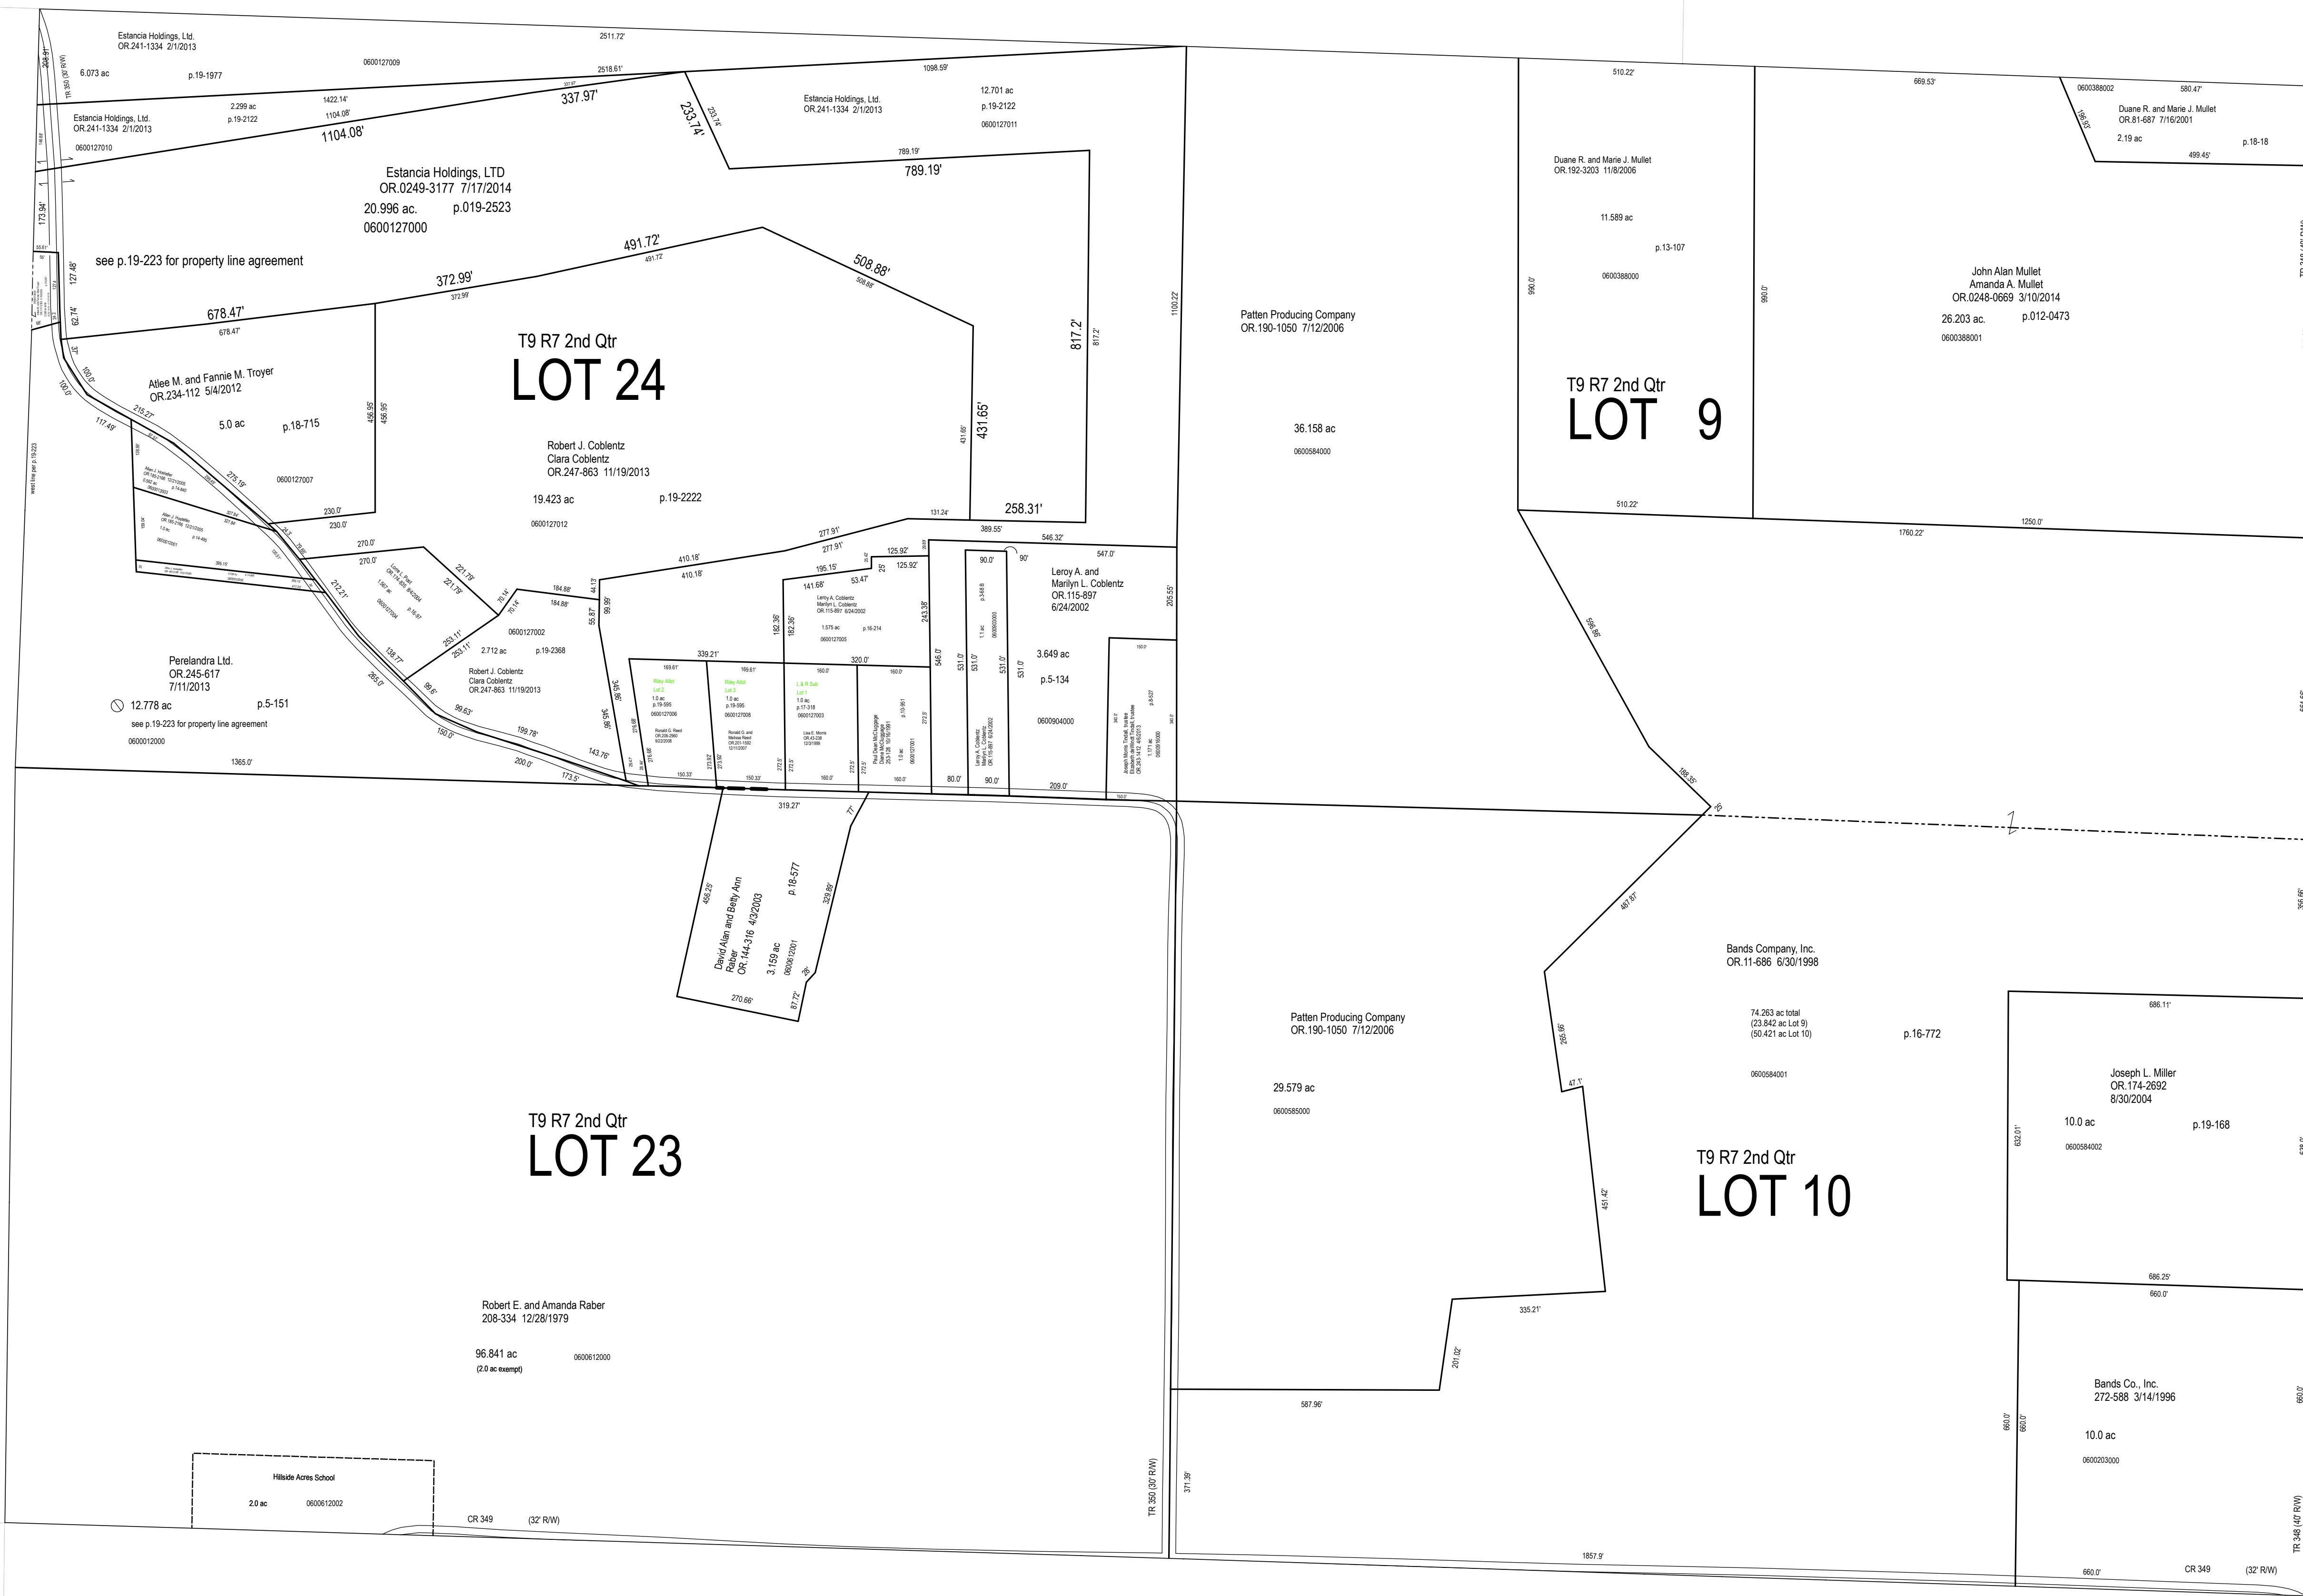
Estancia Holdings, Ltd.
OR.241-1334 2/1/2013
6.073 ac
p.19-1977
0600127009
2511.72'
2518.61'
1098.59'
Estancia Holdings, Ltd.
OR.241-1334 2/1/2013
0600127010
2.299 ac
p.19-2122
1422.14'
1104.08'
1104.08'
337.97'
233.74'
Estancia Holdings, Ltd.
OR.241-1334 2/1/2013
12.701 ac
p.19-2122
0600127011
789.19'
789.19'
Estancia Holdings, LTD
OR.0249-3177 7/17/2014
20.996 ac. p.019-2523
0600127000
see p.19-223 for property line agreement
491.72'
508.88'
372.99'
678.47'
817.2'
431.65'
173.94'
127.48'
62.74'
T9 R7 2nd Qtr
LOT 24
Atlee M. and Fannie M. Troyer
OR.234-112 5/4/2012
5.0 ac p.18-715
0600127007
456.95'
Robert J. Coblentz
Clara Coblentz
OR.247-863 11/19/2013
19.423 ac p.19-2222
0600127012
258.31'
389.55'
546.32'
547.0'
131.24'
277.91'
230.0'
270.0'
221.79'
212.21'
410.18'
184.88'
195.15'
141.68'
125.92'
53.47'
Leroy A. and
Marilyn L. Coblentz
OR.115-897
6/24/2002
3.649 ac
p.5-134
0600904000
0600127002
2.712 ac p.19-2368
Robert J. Coblentz
Clara Coblentz
OR.247-863 11/19/2013
263.11'
138.77'
339.21'
320.0'
182.36'
243.38'
546.0'
531.0'
90.0'
205.55'
Perelandra Ltd.
OR.245-617
7/11/2013
12.778 ac p.5-151
see p.19-223 for property line agreement
0600012000
1365.0'
265.0'
150.0'
200.0'
199.78'
143.76'
173.5'
319.27'
80.0'
209.0'
David Alan and Betty Ann Raber
OR.144-316 4/3/2003
3.159 ac
0600612001
p.18-577
456.25'
329.89'
270.66'
87.72'
Patten Producing Company
OR.190-1050 7/12/2006
36.158 ac
0600584000
1100.22'
Duane R. and Marie J. Mullet
OR.192-3203 11/8/2006
11.589 ac
p.13-107
0600388000
510.22'
990.0'
T9 R7 2nd Qtr
LOT 9
John Alan Mullet
Amanda A. Mullet
OR.0248-0669 3/10/2014
26.203 ac. p.012-0473
0600388001
669.53'
0600388002
Duane R. and Marie J. Mullet
OR.81-687 7/16/2001
2.19 ac p.18-18
580.47'
499.45'
1760.22'
1250.0'
598.86'
188.86'
467.87'
Bands Company, Inc.
OR.11-686 6/30/1998
74.263 ac total
(23.842 ac Lot 9)
(50.421 ac Lot 10)
p.16-772
0600584001
T9 R7 2nd Qtr
LOT 10
Joseph L. Miller
OR.174-2692
8/30/2004
10.0 ac p.19-168
0600584002
686.11'
686.25'
660.0'
Bands Co., Inc.
272-588 3/14/1996
10.0 ac
0600203000
Patten Producing Company
OR.190-1050 7/12/2006
29.579 ac
0600585000
265.66'
451.42'
335.21'
201.02'
587.96'
T9 R7 2nd Qtr
LOT 23
Robert E. and Amanda Raber
208-334 12/28/1979
96.841 ac
(2.0 ac exempt)
0600612000
Hillside Acres School
2.0 ac 0600612002
CR 349 (32' R/W)
TR 350 (30' R/W)
371.39'
1857.9'
660.0'
CR 349 (32' R/W)
TR 348 (40' R/W)